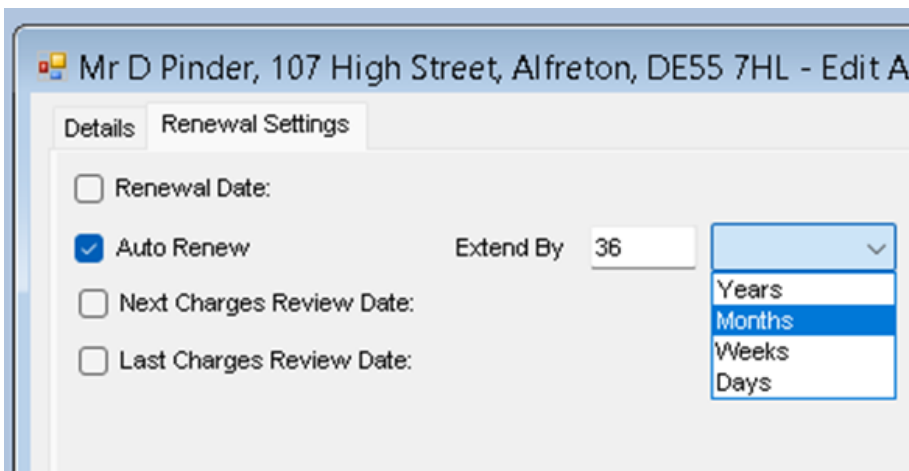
Mr D Pinder, 107 High Street, Alfreton, DE55 7HL - Edit A

Details
Renewal Settings

Renewal Date:

Auto Renew

Extend By
36

Years
Months
Weeks
Days

Next Charges Review Date:

Last Charges Review Date: